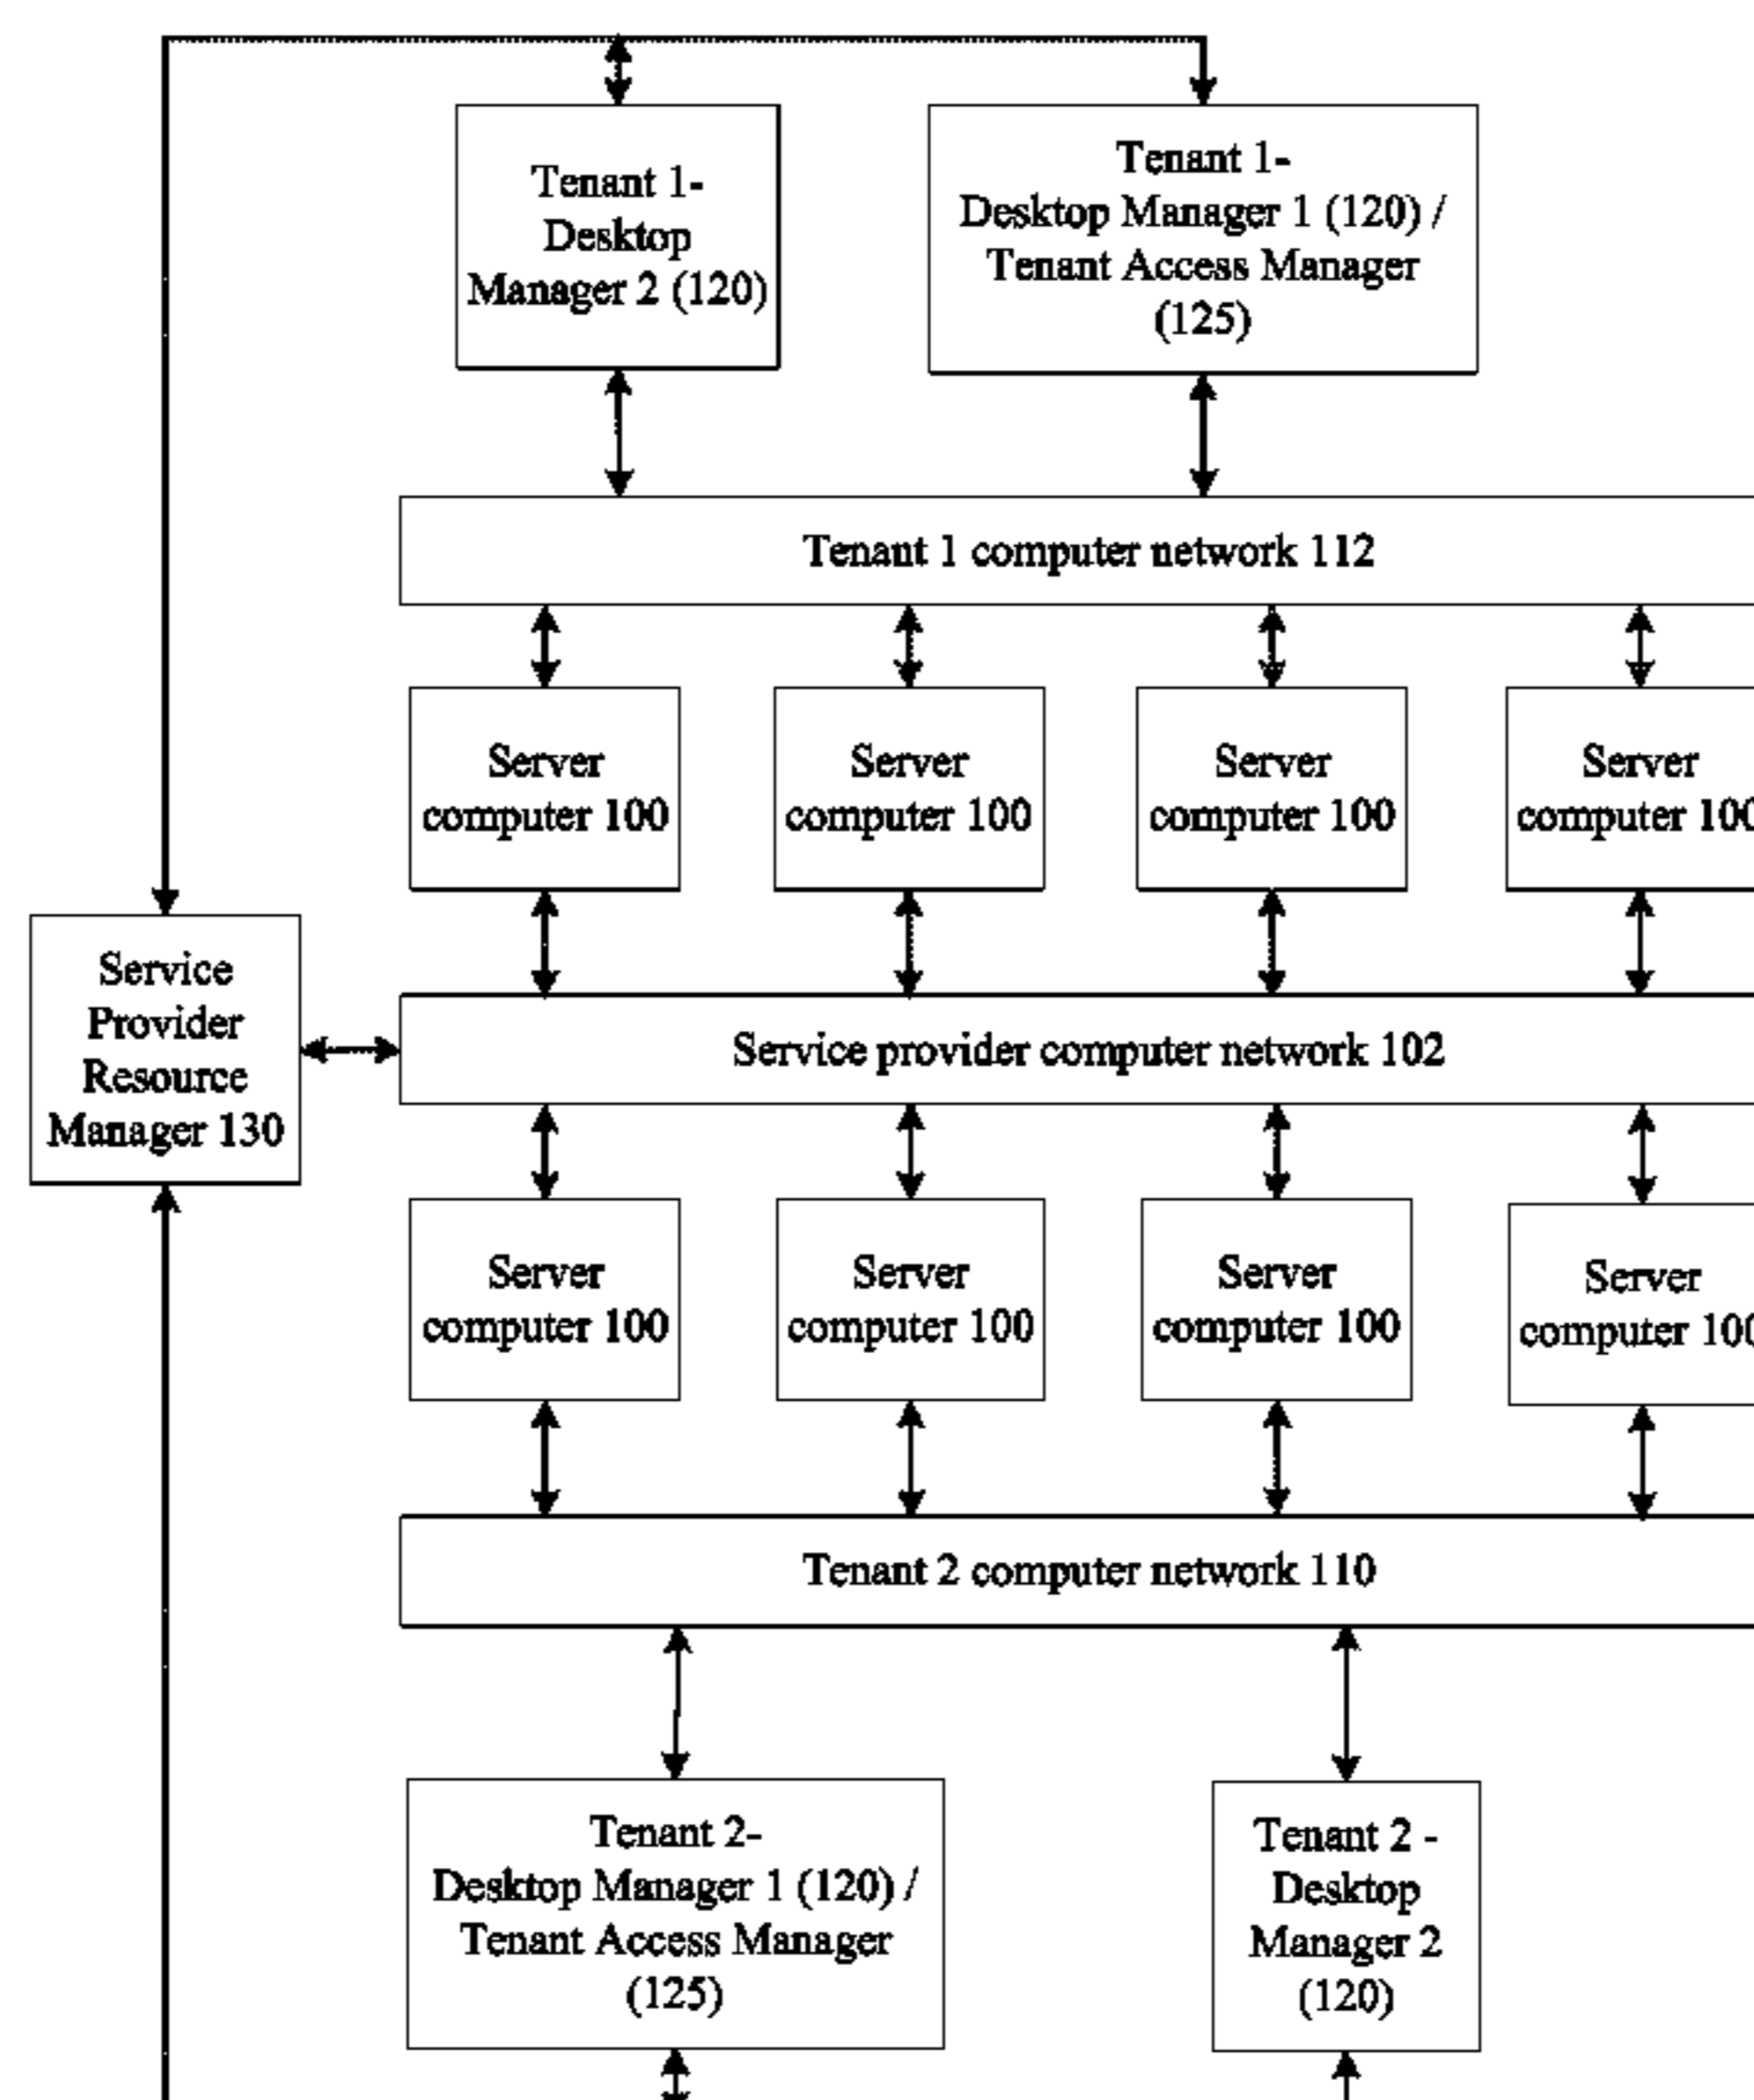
Tenant 1-
Desktop
Manager 2 (120)

Tenant 1-
Desktop Manager 1 (120) /
Tenant Access Manager
(125)

Tenant 1 computer network 112

Server computer 100

Server computer 100

Server computer 100

Server computer 10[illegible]

Service Provider Resource Manager 130

Service provider computer network 102

Server computer 100

Server computer 100

Server computer 100

Server computer 10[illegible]

Tenant 2 computer network 110

Tenant 2-
Desktop Manager 1 (120) /
Tenant Access Manager
(125)

Tenant 2 -
Desktop
Manager 2
(120)